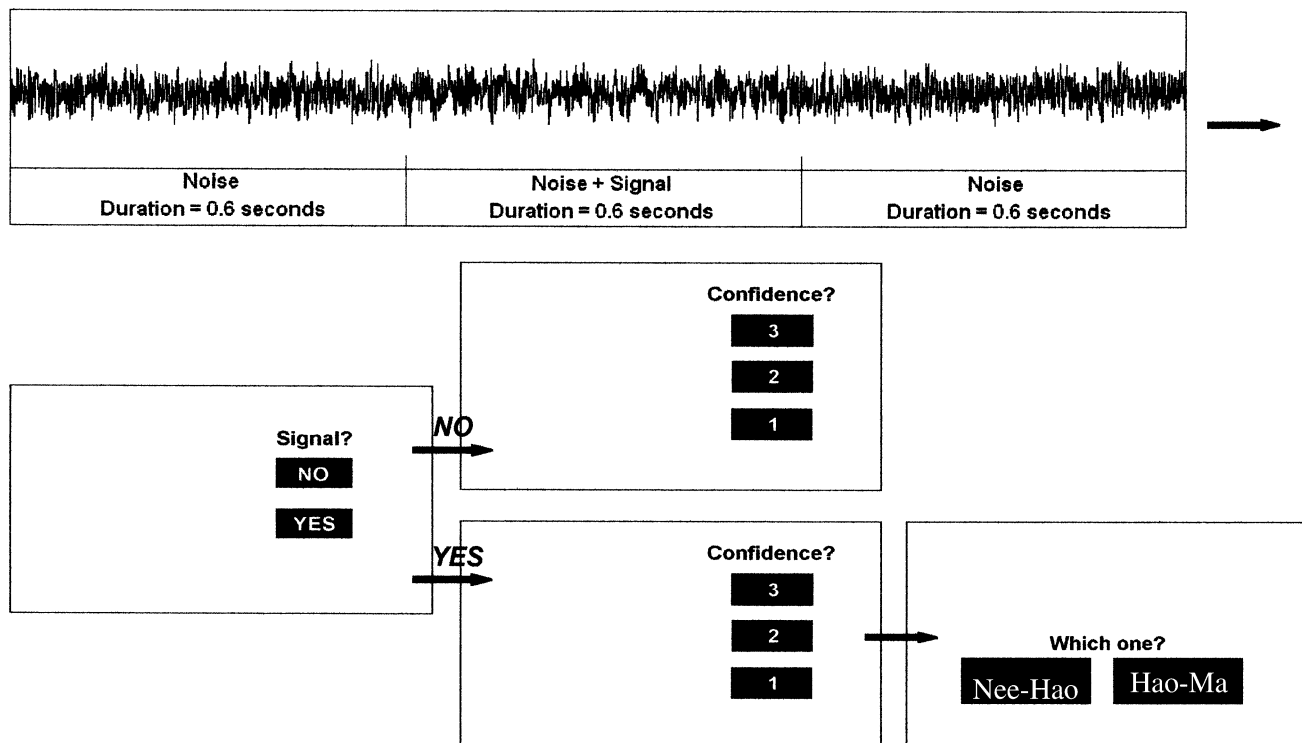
| Noise Duration = 0.6 seconds | Noise + Signal Duration = 0.6 seconds | Noise Duration = 0.6 seconds |
|---|---|---|

Signal?
NO
YES

NO

Confidence?
3
2
1

YES

Confidence?
3
2
1

Which one?
Nee-Hao
Hao-Ma